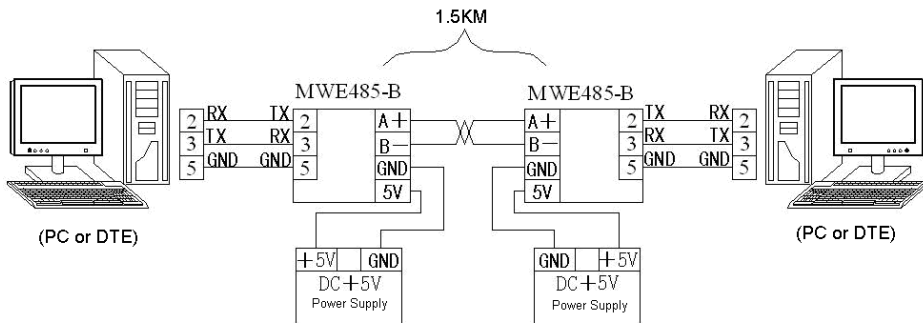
1.5KM

MWE485-B

2 RX TX 2
3 TX RX 3
5 GND GND 5

A+
B−
GND
5V

MWE485-B

A+
B−
GND
5V

2 TX RX 2
3 RX TX 3
5 GND GND 5

(PC or DTE)

+5V GND
DC+5V
Power Supply

GND +5V
DC+5V
Power Supply

(PC or DTE)